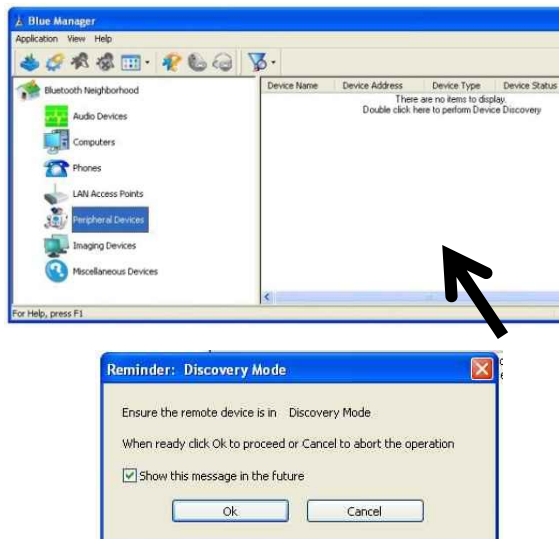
Blue Manager

Application View Help

Bluetooth Neighborhood

Audio Devices

Computers

Phones

LAN Access Points

Peripheral Devices

Imaging Devices

Miscellaneous Devices

| Device Name | Device Address | Device Type | Device Status |
|---|---|---|---|

There are no items to display.
Double click here to perform Device Discovery

For Help, press F1

Reminder: Discovery Mode

Ensure the remote device is in Discovery Mode

When ready click Ok to proceed or Cancel to abort the operation

Show this message in the future

Ok

Cancel